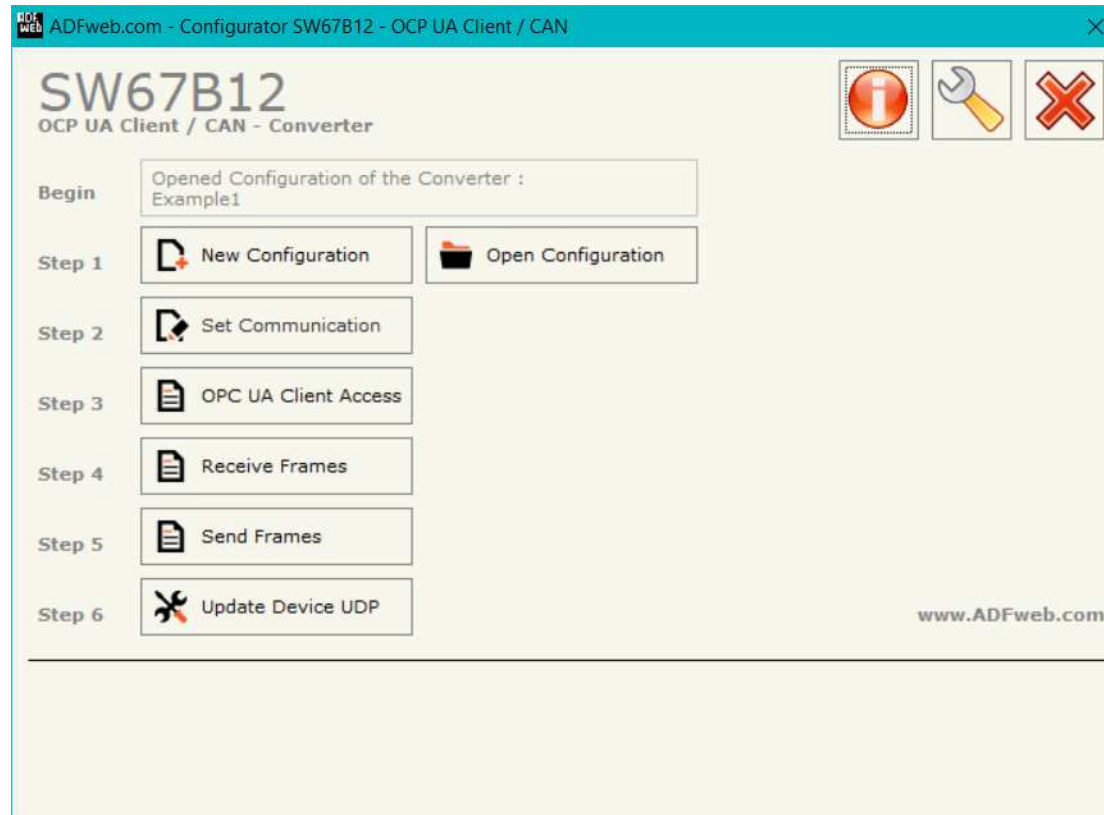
ADFweb.com - Configurator SW67B12 - OCP UA Client / CAN

SW67B12
OCP UA Client / CAN - Converter

Begin
Opened Configuration of the Converter :
Example1

Step 1
New Configuration
Open Configuration

Step 2
Set Communication

Step 3
OPC UA Client Access

Step 4
Receive Frames

Step 5
Send Frames

Step 6
Update Device UDP

www.ADFweb.com